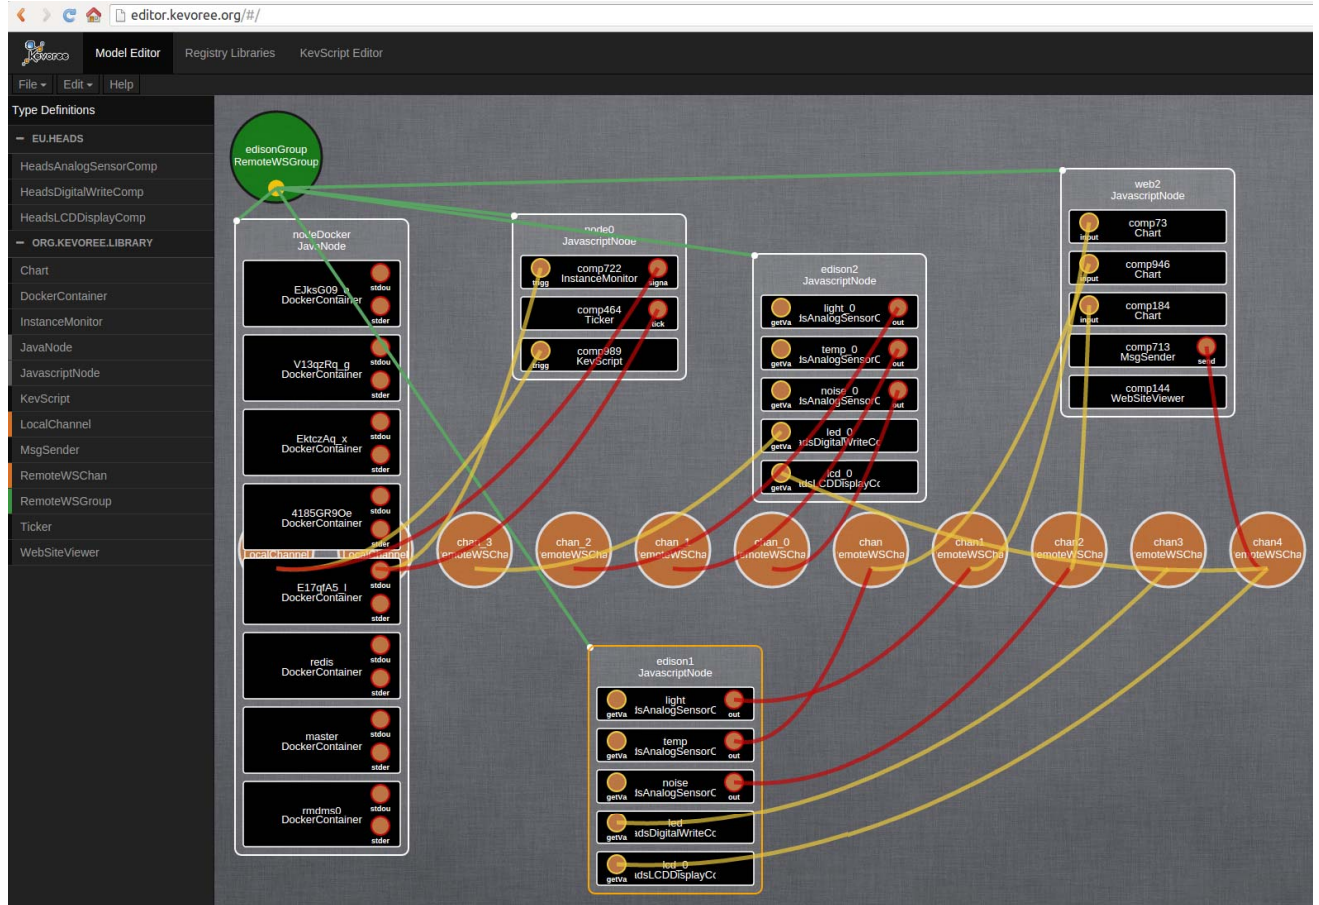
editor.kevoree.org/#/

Kevoree Model Editor Registry Libraries KevScript Editor

File Edit Help

Type Definitions

EU.HEADS
HeadsAnalogSensorComp
HeadsDigitalWriteComp
HeadsLCDDisplayComp
ORG.KEVOREE.LIBRARY
Chart
DockerContainer
InstanceMonitor
JavaNode
JavascriptNode
KevScript
LocalChannel
MsgSender
RemoteWSChan
RemoteWSGroup
Ticker
WebSiteViewer

edisonGroup
RemoteWSGroup

nodeDocker
JavaNode
EJksG09_g
DockerContainer
stdou
stder
V13qzRq_g
DockerContainer
stdou
stder
EktczAq_x
DockerContainer
stdou
stder
4185GR9Oe
DockerContainer
stdou
stder
E17qfA5_l
DockerContainer
stdou
stder
redis
DockerContainer
stdou
stder
master
DockerContainer
stdou
stder
rmdms0
DockerContainer
stdou
stder

LocalChannel LocalChannel

node0
JavascriptNode
comp722
InstanceMonitor
trigg signa
comp464
Ticker
tick
comp989
KevScript
trigg

edison2
JavascriptNode
light_0
lsAnalogSensorC
getVa out
temp_0
lsAnalogSensorC
getVa out
noise_0
lsAnalogSensorC
getVa out
led_0
idsDigitalWriteCc
getVa
lcd_0
idsLCDDisplayCc
getVa

web2
JavascriptNode
comp73
Chart
input
comp946
Chart
input
comp184
Chart
input
comp713
MsgSender
send
comp144
WebSiteViewer

chan_3 emoteWSCha
chan_2 emoteWSCha
chan_1 emoteWSCha
chan_0 emoteWSCha
chan emoteWSCha
chan1 emoteWSCha
chan2 emoteWSCha
chan3 emoteWSCha
chan4 emoteWSCha

edison1
JavascriptNode
light
lsAnalogSensorC
getVa out
temp
lsAnalogSensorC
getVa out
noise
lsAnalogSensorC
getVa out
led
idsDigitalWriteCc
getVa
lcd_0
idsLCDDisplayCc
getVa